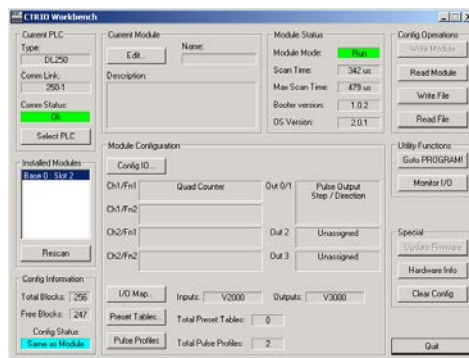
CTRIO Workbench

Current PLC
Type:
DL250
Comm Link:
250-1
Comm Status:
Ok
Select PLC

Installed Modules
Base 0 : Slot 2
Rescan

Config Information
Total Blocks: 256
Free Blocks: 247
Config Status
Same as Module

Current Module
Edit...
Name:
Description:

Module Status
Module Mode: Run
Scan Time: 342 us
Max Scan Time: 479 us
Booter version: 1.0.2
OS Version: 2.0.1

Config Operations
Write Module
Read Module
Write File
Read File

Utility Functions
Goto PROGRAM
Monitor I/O

Special
Update Firmware
Hardware Info
Clear Config

Module Configuration
Config IO...
Ch1/Fn1 Quad Counter
Out 0/1 Pulse Output Step / Direction
Ch1/Fn2
Ch2/Fn1
Out 2 Unassigned
Ch2/Fn2
Out 3 Unassigned

I/O Map... Inputs: V2000 Outputs: V3000
Preset Tables... Total Preset Tables: 0
Pulse Profiles Total Pulse Profiles: 2

Quit